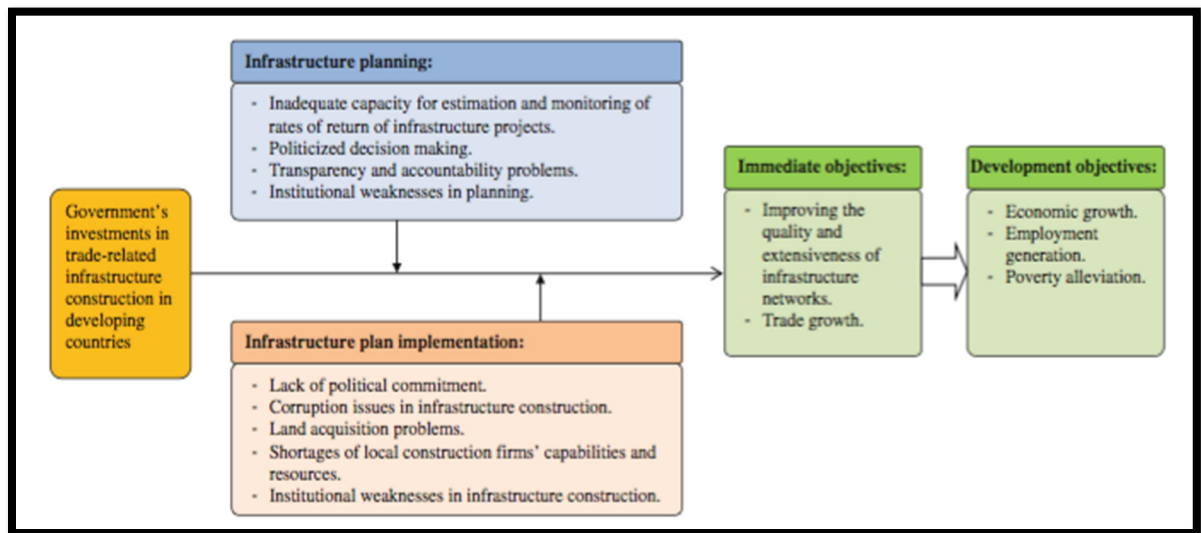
Government's investments in trade-related infrastructure construction in developing countries

Infrastructure planning:

- Inadequate capacity for estimation and monitoring of rates of return of infrastructure projects.
- Politicized decision making.
- Transparency and accountability problems.
- Institutional weaknesses in planning.

Infrastructure plan implementation:

- Lack of political commitment.
- Corruption issues in infrastructure construction.
- Land acquisition problems.
- Shortages of local construction firms' capabilities and resources.
- Institutional weaknesses in infrastructure construction.

Immediate objectives:

- Improving the quality and extensiveness of infrastructure networks.
- Trade growth.

Development objectives:

- Economic growth.
- Employment generation.
- Poverty alleviation.